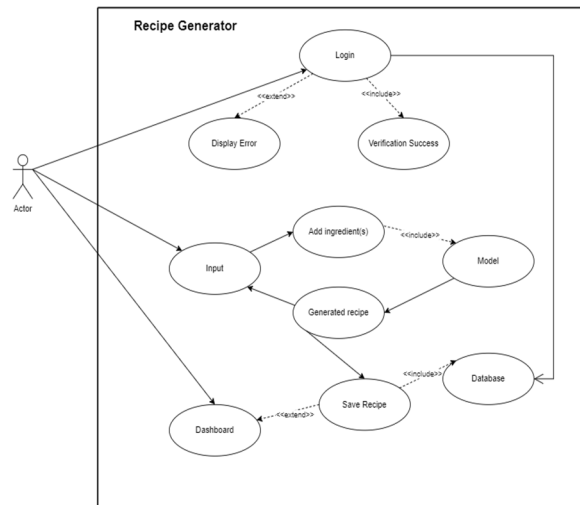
Recipe Generator

Login

<<extend>>

<<include>>

Display Error

Verification Success

Actor

Add ingredient(s)

<<include>>

Input

Model

Generated recipe

<<include>>

Database

Dashboard

<<extend>>

Save Recipe